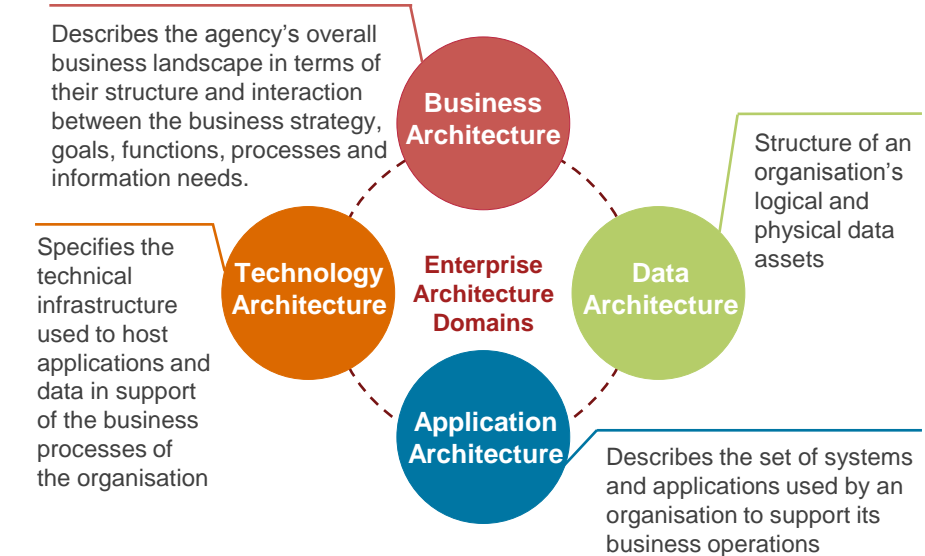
Describes the agency's overall business landscape in terms of their structure and interaction between the business strategy, goals, functions, processes and information needs.

Business Architecture

Structure of an organisation's logical and physical data assets

Specifies the technical infrastructure used to host applications and data in support of the business processes of the organisation

Technology Architecture

Enterprise Architecture Domains

Data Architecture

Application Architecture

Describes the set of systems and applications used by an organisation to support its business operations